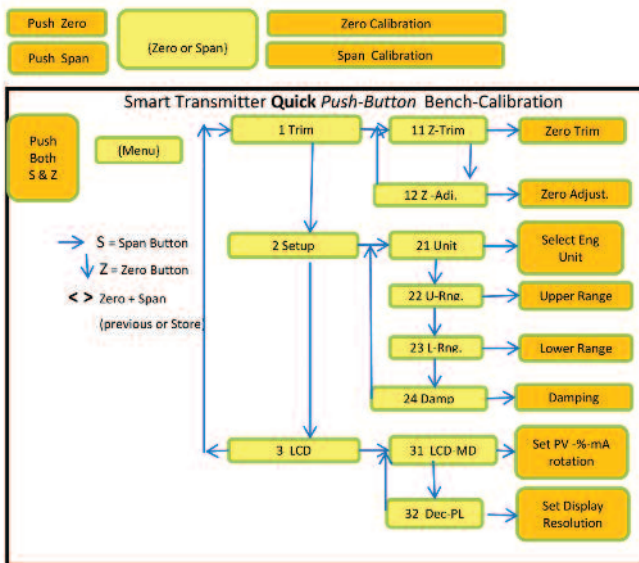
Push Zero

Push Span

(Zero or Span)

Zero Calibration

Span Calibration

Smart Transmitter **Quick** *Push-Button* Bench-Calibration

Push Both S & Z

(Menu)

S = Span Button

Z = Zero Button

< > Zero + Span (previous or Store)

1 Trim

11 Z-Trim

Zero Trim

12 Z -Adj.

Zero Adjust.

2 Setup

21 Unit

Select Eng Unit

22 U-Rng.

Upper Range

23 L-Rng.

Lower Range

24 Damp

Damping

3 LCD

31 LCD-MD

Set PV -%-mA rotation

32 Dec-PL

Set Display Resolution